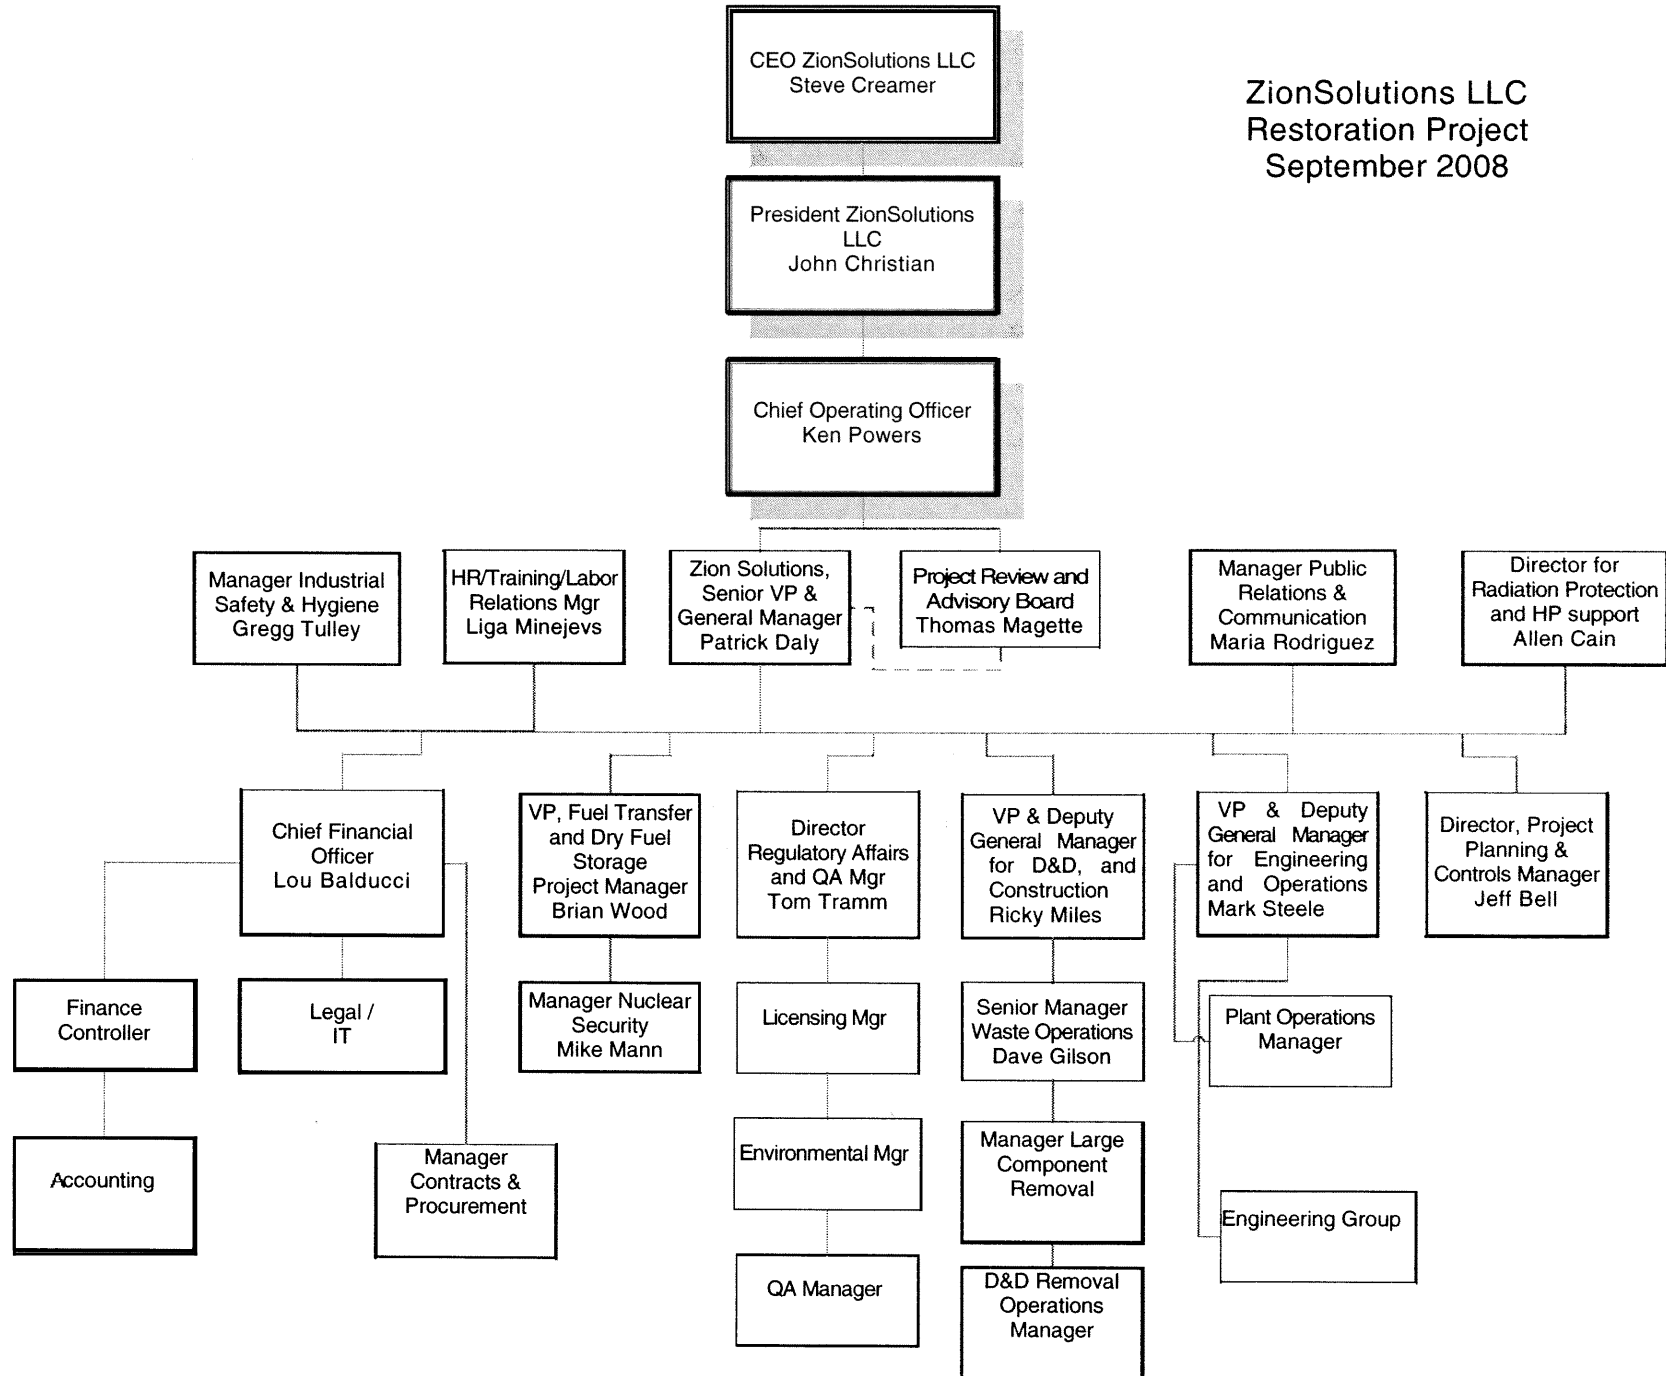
ZionSolutions LLC
Restoration Project
September 2008

CEO ZionSolutions LLC
Steve Creamer

President ZionSolutions LLC
John Christian

Chief Operating Officer
Ken Powers

Manager Industrial Safety & Hygiene
Gregg Tulley

HR/Training/Labor Relations Mgr
Liga Minejevs

Zion Solutions, Senior VP & General Manager
Patrick Daly

Project Review and Advisory Board
Thomas Magette

Manager Public Relations & Communication
Maria Rodriguez

Director for Radiation Protection and HP support
Allen Cain

Chief Financial Officer
Lou Balducci

VP, Fuel Transfer and Dry Fuel Storage Project Manager
Brian Wood

Director Regulatory Affairs and QA Mgr
Tom Tramm

VP & Deputy General Manager for D&D, and Construction
Ricky Miles

VP & Deputy General Manager for Engineering and Operations
Mark Steele

Director, Project Planning & Controls Manager
Jeff Bell

Finance Controller

Legal / IT

Accounting

Manager Contracts & Procurement

Manager Nuclear Security
Mike Mann

Licensing Mgr

Environmental Mgr

QA Manager

Senior Manager Waste Operations
Dave Gilson

Manager Large Component Removal

D&D Removal Operations Manager

Plant Operations Manager

Engineering Group